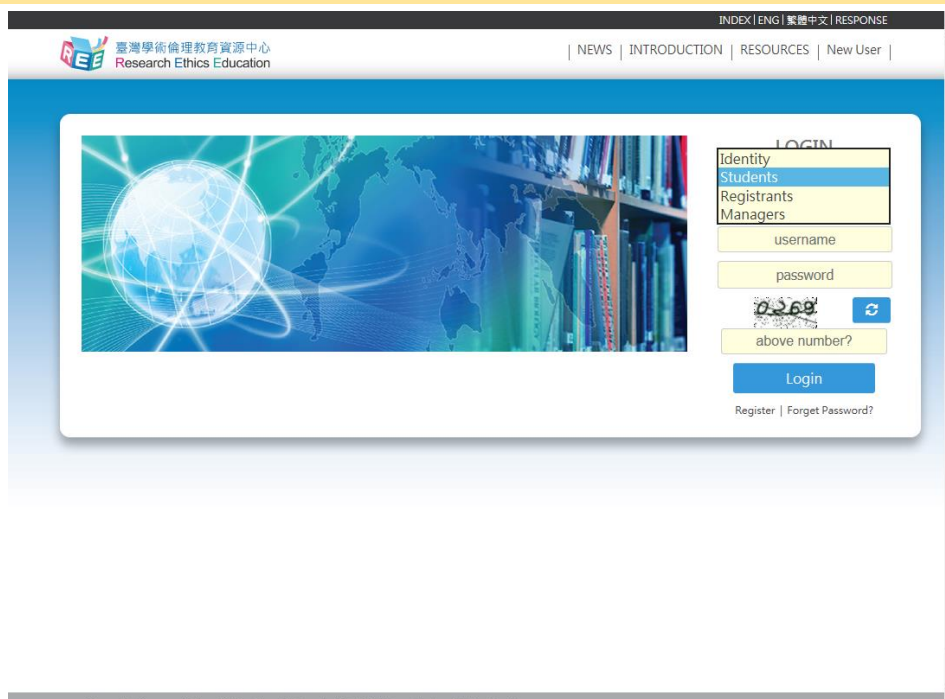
INDEX | ENG | 繁體中文 | RESPONSE

REE 臺灣學術倫理教育資源中心 Research Ethics Education

| NEWS | INTRODUCTION | RESOURCES | New User |

LOGIN

Identity
Students
Registrants
Managers

username

password

0269

above number?

Login

Register | Forget Password?